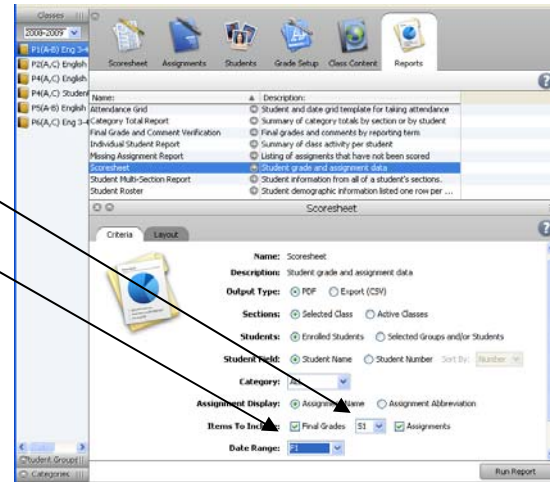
Classes
2008-2009
P1(A-B) Eng 3-4
P2(A,C) English
P4(A,C) English
P4(A,C) Student
P5(A-B) English
P6(A,C) Eng 3-4

Scoresheet Assignments Students Grade Setup Class Content Reports

| Name: | Description: |
|---|---|
| Attendance Grid | Student and date grid template for taking attendance |
| Category Total Report | Summary of category totals by section or by student |
| Final Grade and Comment Verification | Final grades and comments by reporting term |
| Individual Student Report | Summary of class activity per student |
| Missing Assignment Report | Listing of assignments that have not been scored |
| Scoresheet | Student grade and assignment data |
| Student Multi-Section Report | Student information from all of a student's sections. |
| Student Roster | Student demographic information listed one row per ... |

Scoresheet

Criteria Layout

Name: Scoresheet
Description: Student grade and assignment data
Output Type: PDF Export (CSV)
Sections: Selected Class Active Classes
Students: Enrolled Students Selected Groups and/or Students
Student Field: Student Name Student Number Sort By: Number
Category: All
Assignment Display: Assignment Name Assignment Abbreviation
Items To Include: Final Grades S1 Assignments
Date Range: F1

Student Groups
Categories

Run Report